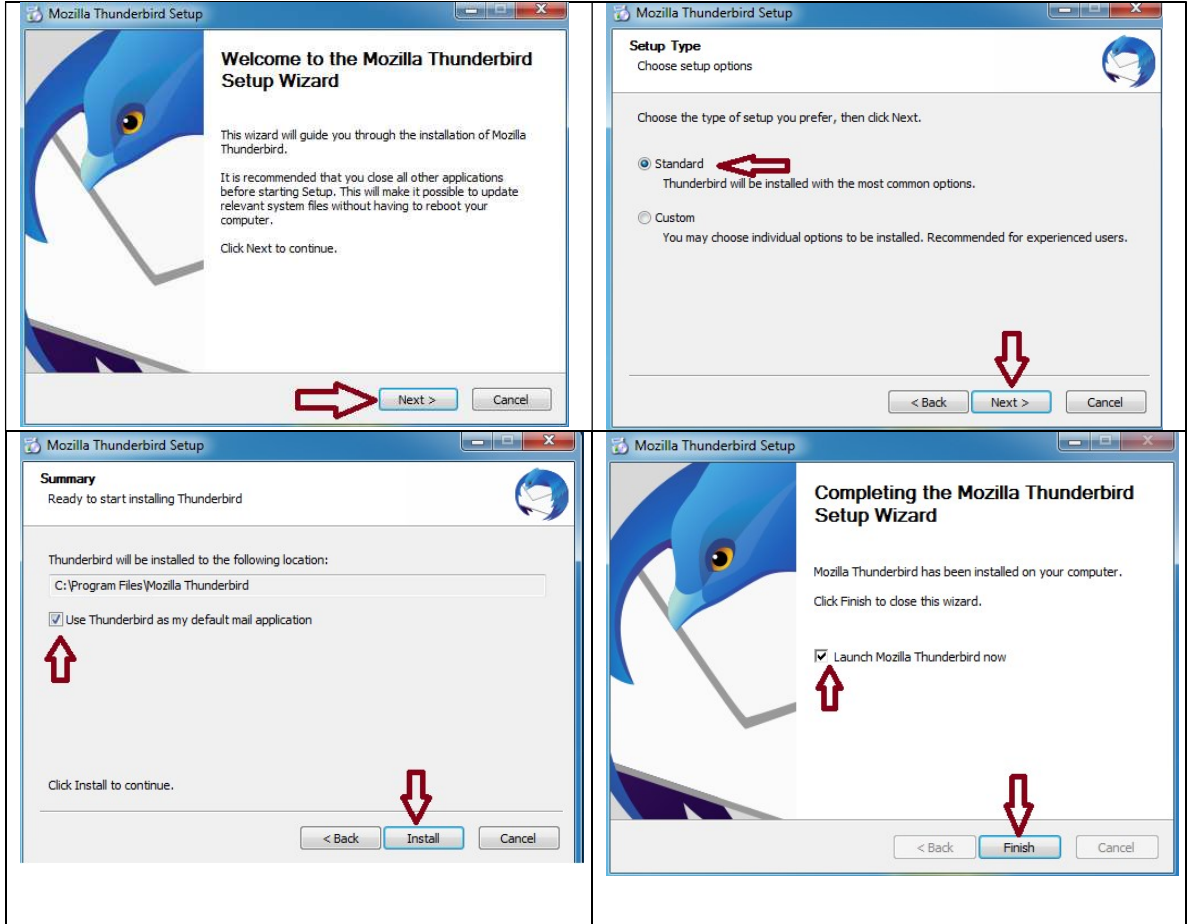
Mozilla Thunderbird Setup

Welcome to the Mozilla Thunderbird Setup Wizard

This wizard will guide you through the installation of Mozilla Thunderbird.

It is recommended that you close all other applications before starting Setup. This will make it possible to update relevant system files without having to reboot your computer.

Click Next to continue.

Next > Cancel

Mozilla Thunderbird Setup

Setup Type
Choose setup options

Choose the type of setup you prefer, then click Next.

Standard
Thunderbird will be installed with the most common options.

Custom
You may choose individual options to be installed. Recommended for experienced users.

< Back Next > Cancel

Mozilla Thunderbird Setup

Summary
Ready to start installing Thunderbird

Thunderbird will be installed to the following location:

C:\Program Files\Mozilla Thunderbird

Use Thunderbird as my default mail application

Click Install to continue.

< Back Install Cancel

Mozilla Thunderbird Setup

Completing the Mozilla Thunderbird Setup Wizard

Mozilla Thunderbird has been installed on your computer.

Click Finish to close this wizard.

Launch Mozilla Thunderbird now

< Back Finish Cancel